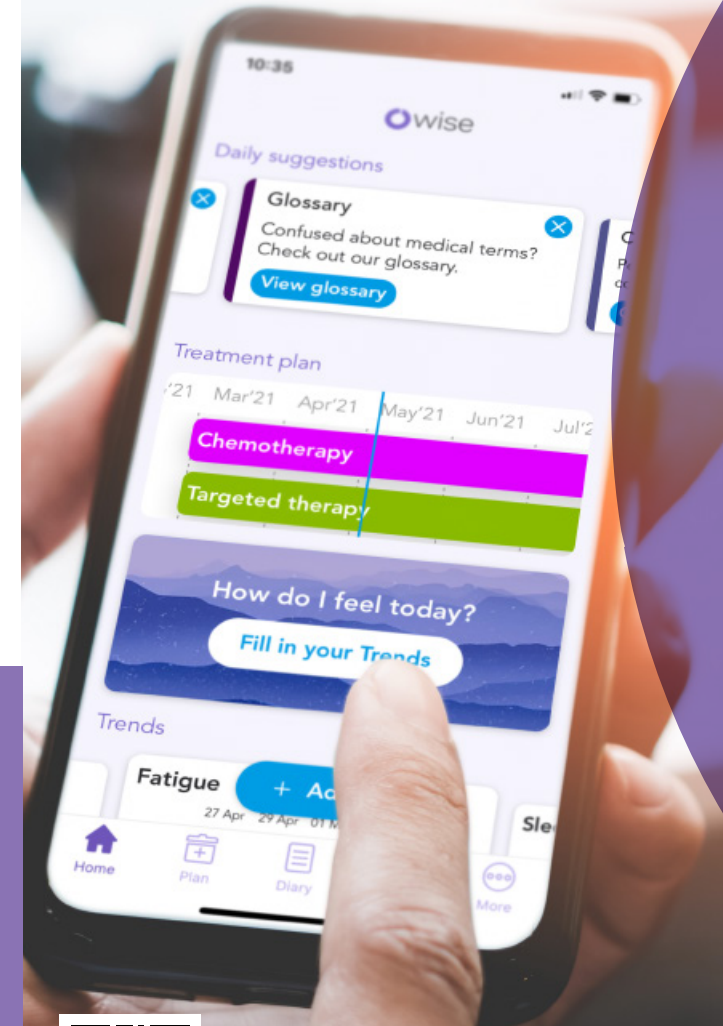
10:35

wise

Daily suggestions

Glossary

Confused about medical terms? Check out our glossary.

View glossary

C

P

c

Treatment plan

'21 Mar'21 Apr'21 May'21 Jun'21 Jul'2

Chemotherapy

Targeted therapy

How do I feel today?

Fill in your Trends

Trends

Fatigue

27 Apr 29 Apr 01 M

+ Ad

Sle

Home

Plan

Diary

More